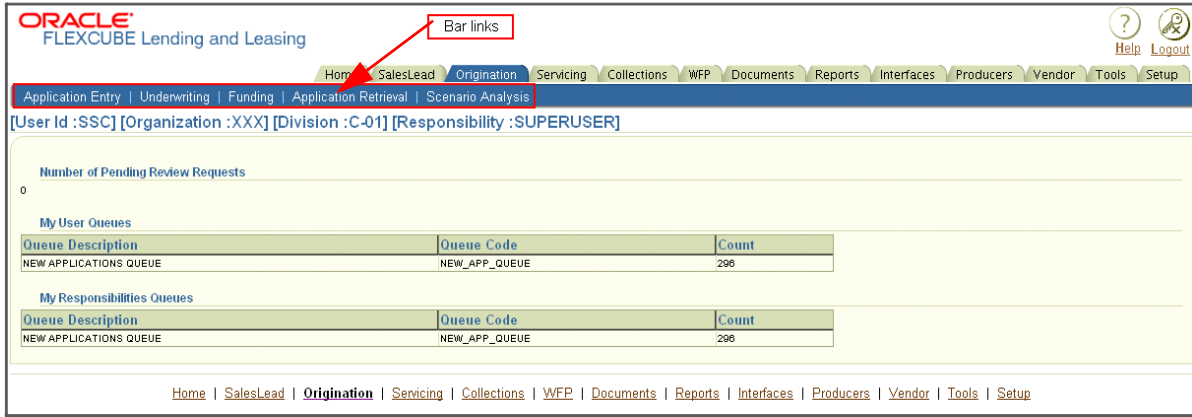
ORACLE
FLEXCUBE Lending and Leasing

Bar links

Help Logout

Home SalesLead Origination Servicing Collections WFP Documents Reports Interfaces Producers Vendor Tools Setup

Application Entry | Underwriting | Funding | Application Retrieval | Scenario Analysis

[User Id :SSC] [Organization :XXX] [Division :C-01] [Responsibility :SUPERUSER]

Number of Pending Review Requests

0

My User Queues

| Queue Description | Queue Code | Count |
|---|---|---|
| NEW APPLICATIONS QUEUE | NEW_APP_QUEUE | 296 |

My Responsibilities Queues

| Queue Description | Queue Code | Count |
|---|---|---|
| NEW APPLICATIONS QUEUE | NEW_APP_QUEUE | 296 |

Home | SalesLead | Origination | Servicing | Collections | WFP | Documents | Reports | Interfaces | Producers | Vendor | Tools | Setup